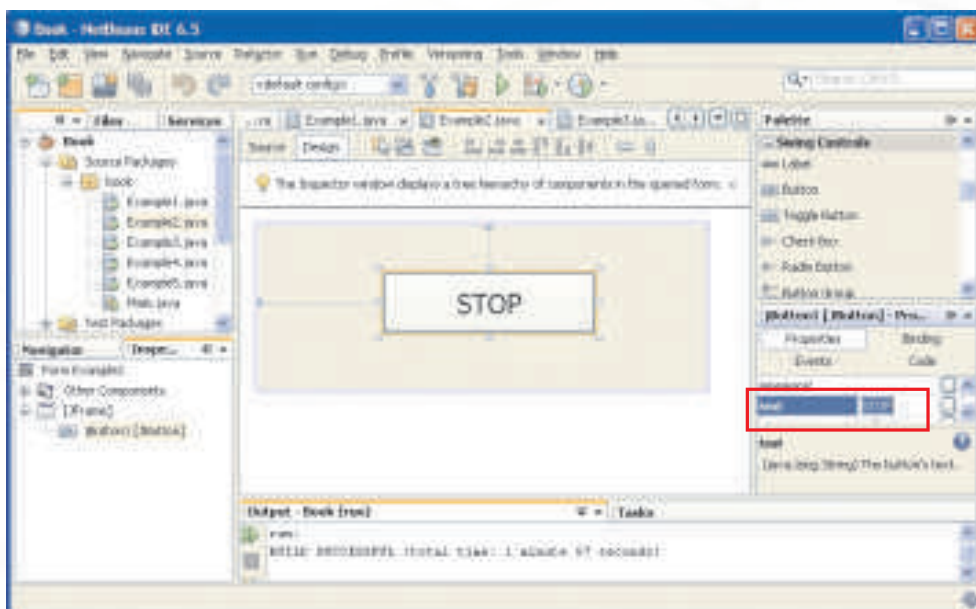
Book - NetBeans IDE 6.5

File Edit View Navigate Source Refactor Run Debug Profile Versioning Tools Window Help

<default config>

Files Services

Book
Source Packages
book
Example1.java
Example2.java
Example3.java
Example4.java
Example5.java
Main.java
Test Packages

Navigator Inspector

Form Example2
Other Components
[JFrame]
jButton1 [JButton]

Example1.java Example2.java Example3.java

Source Design

The Inspector window displays a tree hierarchy of components in the opened form.

STOP

Palette
Swing Controls
Label
Button
Toggle Button
Check Box
Radio Button
Button Group

jButton1 [JButton] - Pro...
Properties Binding
Events Code

text STOP

text
(java.lang.String) The button's text.

Output - Book (run) Tasks
run:
BUILD SUCCESSFUL (total time: 1 minute 57 seconds)